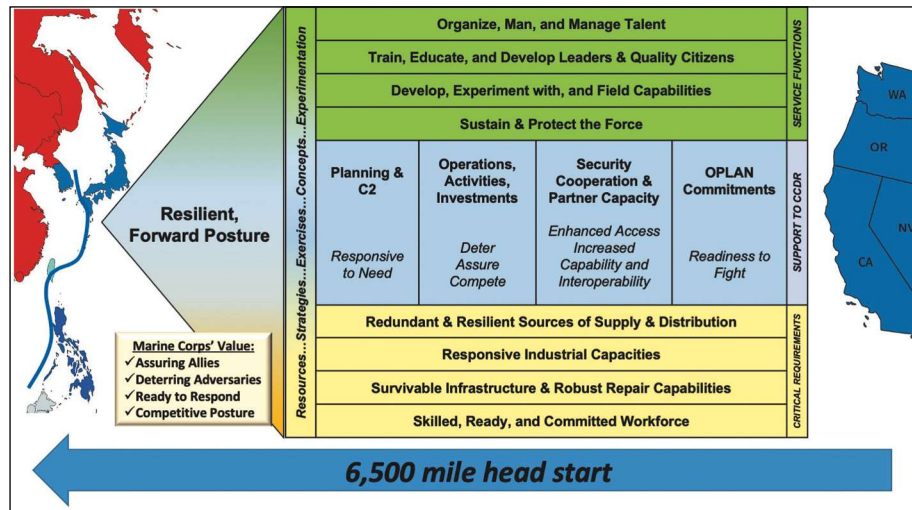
Resilient, Forward Posture

Marine Corps' Value:
✓Assuring Allies
✓Deterring Adversaries
✓Ready to Respond
✓Competitive Posture

Resources...Strategies...Exercises...Concepts...Experimentation

Organize, Man, and Manage Talent

Train, Educate, and Develop Leaders & Quality Citizens

Develop, Experiment with, and Field Capabilities

Sustain & Protect the Force

SERVICE FUNCTIONS

| Planning & C2 | Operations, Activities, Investments | Security Cooperation & Partner Capacity | OPLAN Commitments |
|---|---|---|---|
| Responsive to Need | Deter Assure Compete | Enhanced Access Increased Capability and Interoperability | Readiness to Fight |

SUPPORT TO CCDR

Redundant & Resilient Sources of Supply & Distribution

Responsive Industrial Capacities

Survivable Infrastructure & Robust Repair Capabilities

Skilled, Ready, and Committed Workforce

CRITICAL REQUIREMENTS

WA
OR
CA
NV

6,500 mile head start